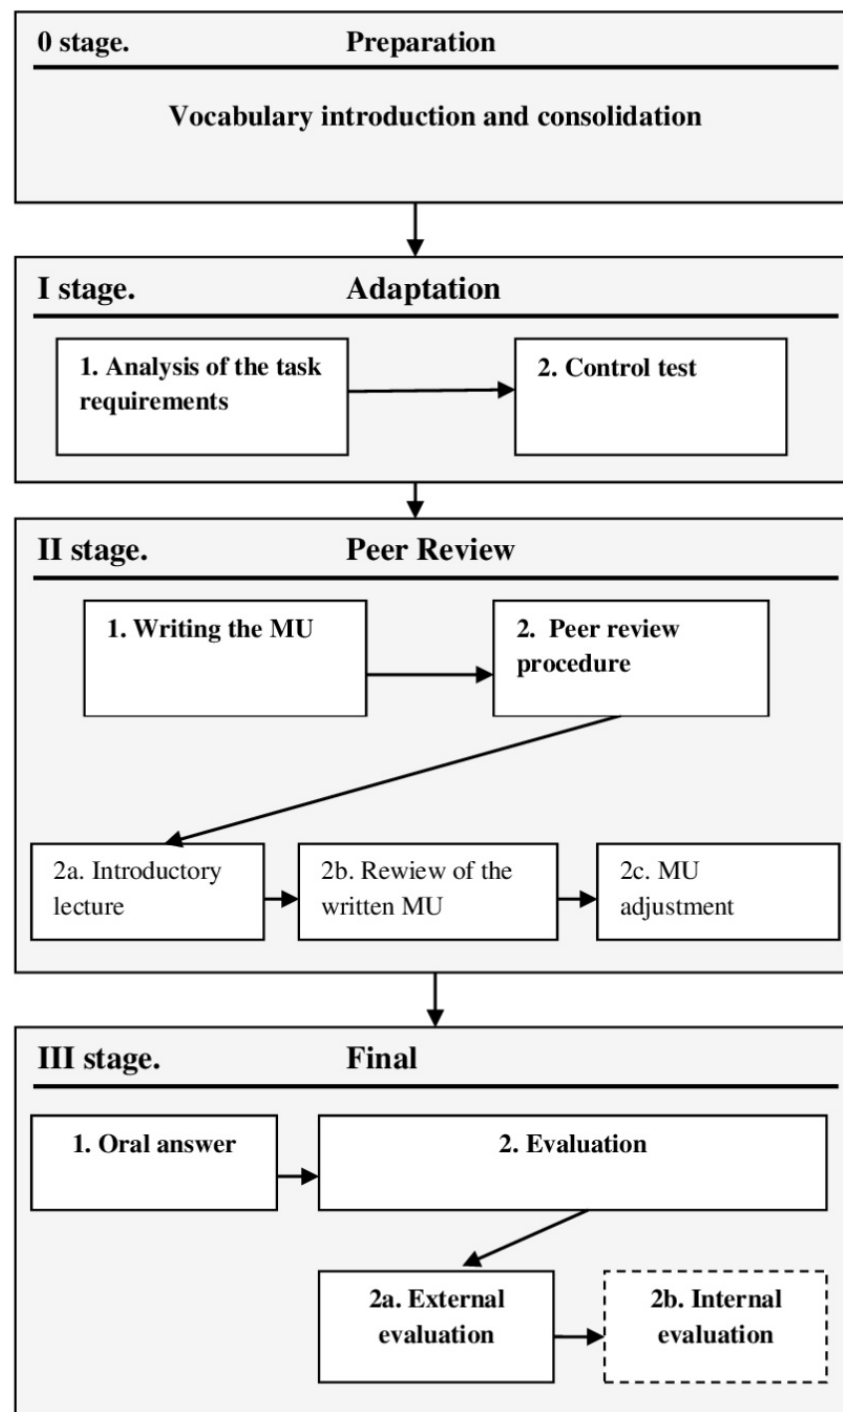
0 stage. Preparation

Vocabulary introduction and consolidation

I stage. Adaptation

1. Analysis of the task requirements

2. Control test

II stage. Peer Review

1. Writing the MU

2. Peer review procedure

2a. Introductory lecture

2b. Rewiew of the written MU

2c. MU adjustment

III stage. Final

1. Oral answer

2. Evaluation

2a. External evaluation

2b. Internal evaluation